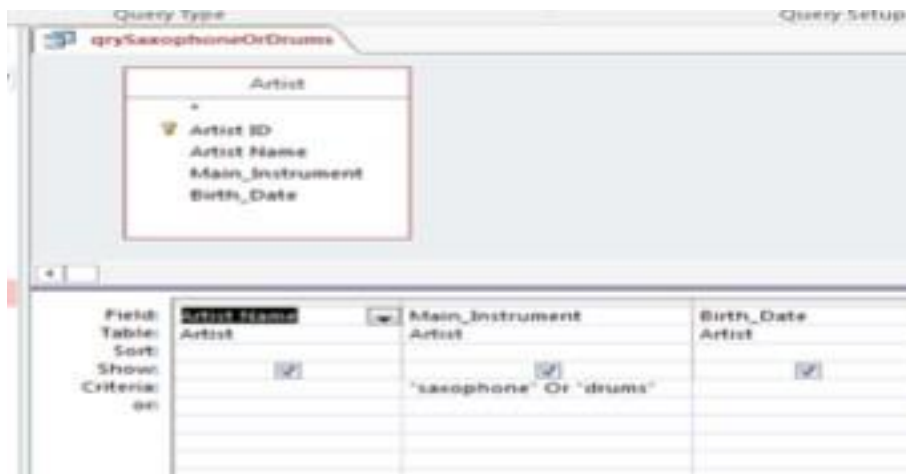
Query Type

Query Setup

qrySaxophoneOrDrums

Artist

*

Artist ID

Artist Name

Main_Instrument

Birth_Date

| Field: | Artist Name | Main_Instrument | Birth_Date |
|---|---|---|---|
| Table: | Artist | Artist | Artist |
| Sort: | | | |
| Show: | ☑ | ☑ | ☑ |
| Criteria: | | "saxophone" Or "drums" | |
| or: | | | |